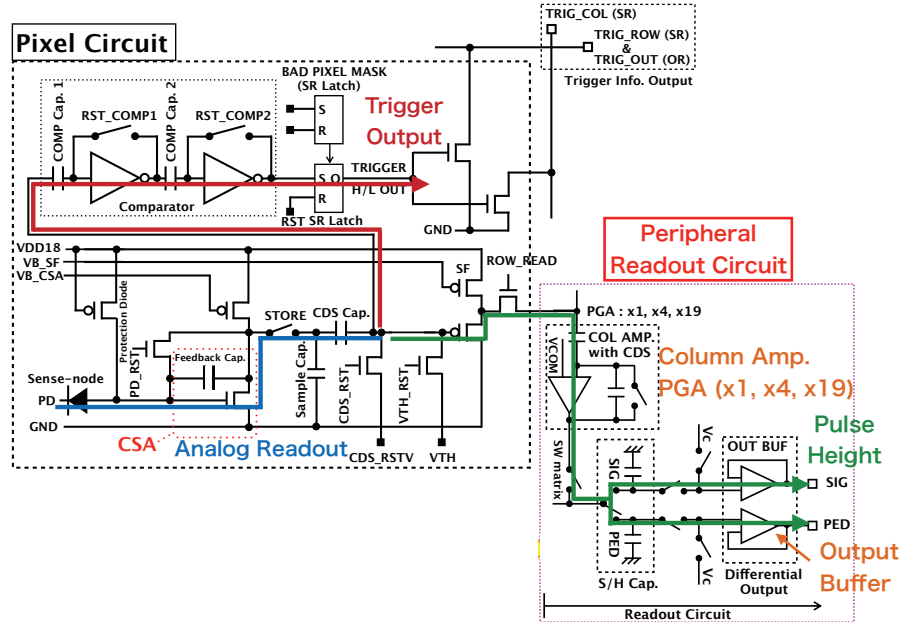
Pixel Circuit

TRIG_COL (SR)
TRIG_ROW (SR) & TRIG_OUT (OR)
Trigger Info. Output

BAD PIXEL MASK (SR Latch)
S
R
COMP Cap. 1
RST_COMP1
COMP Cap. 2
RST_COMP2
Comparator
Trigger Output
TRIGGER
S Q
H/L OUT
R
RST SR Latch
GND

VDD18
VB_SF
VB_CSA
SF
ROW_READ
STORE
CDS Cap.
Protection Diode
PD_RST
Feedback Cap.
Sample Cap.
CDS_RST
VTH_RST
Sense-node
PD
GND
CSA
Analog Readout
CDS_RSTV
VTH

Peripheral Readout Circuit
PGA : x1, x4, x19
VCOM
COL AMP. with CDS
Column Amp. PGA (x1, x4, x19)
SW matrix
Pulse Height
Vc
OUT BUF
SIG
SIG
PED
PED
Vc
S/H Cap.
Differential Output
Output Buffer
Readout Circuit